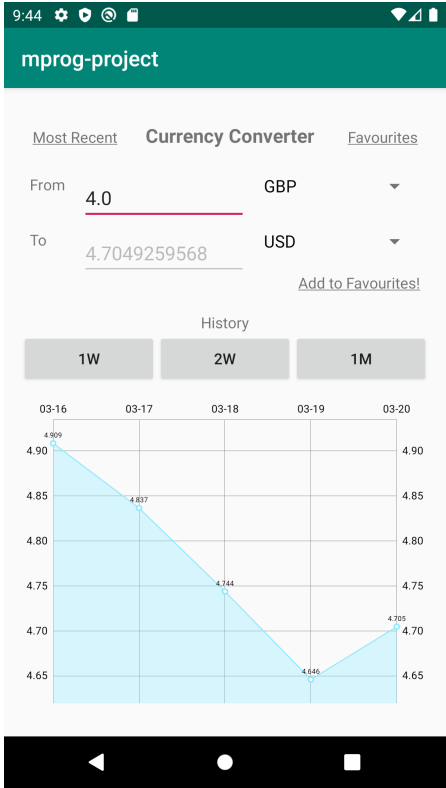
9:44

mprog-project

Most Recent Currency Converter Favourites

From 4.0 GBP

To 4.7049259568 USD

Add to Favourites!

History

1W 2W 1M

03-16 03-17 03-18 03-19 03-20

4.909
4.837
4.744
4.646
4.705

4.90 4.90
4.85 4.85
4.80 4.80
4.75 4.75
4.70 4.70
4.65 4.65